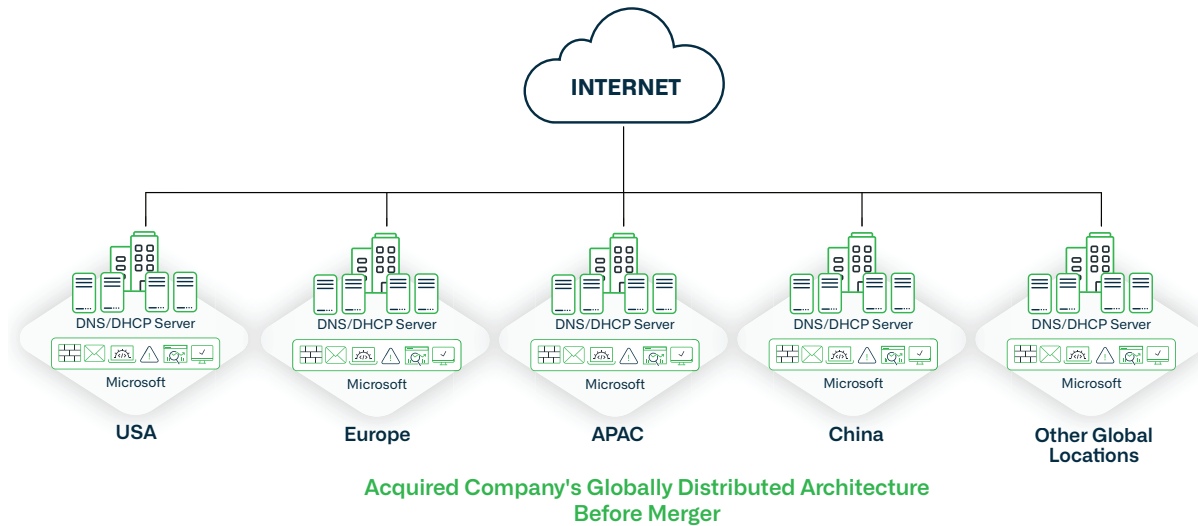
INTERNET

DNS/DHCP Server

Microsoft

USA

DNS/DHCP Server

Microsoft

Europe

DNS/DHCP Server

Microsoft

APAC

DNS/DHCP Server

Microsoft

China

DNS/DHCP Server

Microsoft

Other Global Locations

Acquired Company's Globally Distributed Architecture Before Merger